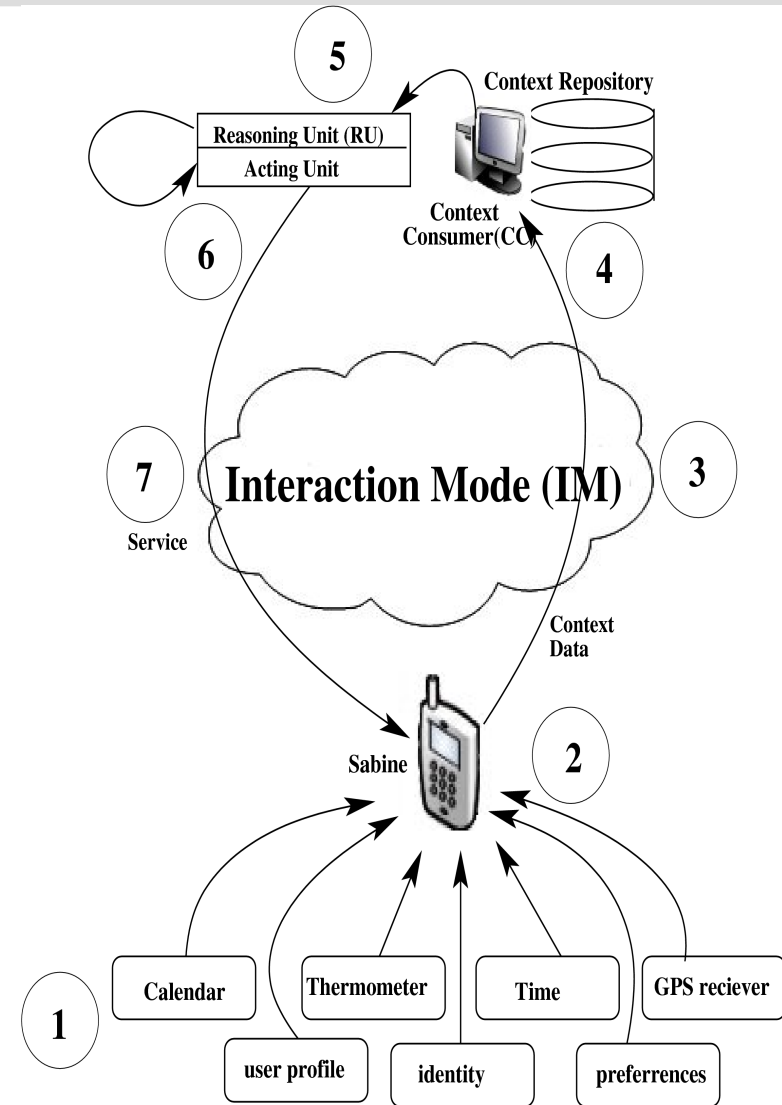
5

Context Repository

Reasoning Unit (RU)

Acting Unit

Context Consumer(CC)

6

4

7

Interaction Mode (IM)

3

Service

Context Data

Sabine

2

1

Calendar

Thermometer

Time

GPS reciever

user profile

identity

preferrences